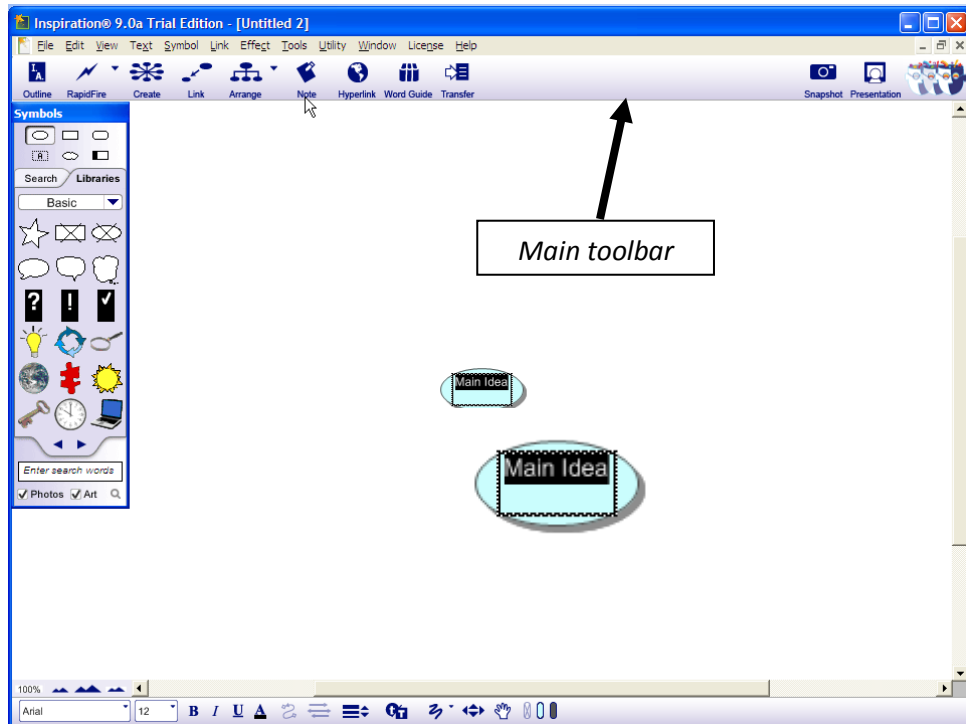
Inspiration® 9.0a Trial Edition - [Untitled 2]

File Edit View Text Symbol Link Effect Tools Utility Window License Help

Outline RapidFire Create Link Arrange Note Hyperlink Word Guide Transfer Snapshot Presentation

Symbols

Search Libraries

Basic

Enter search words

Photos Art

Main toolbar

Main Idea

Main Idea

100%

Arial 12 B I U A